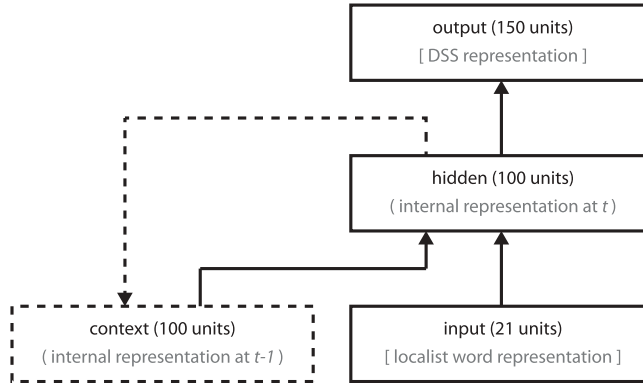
output (150 units)
[ DSS representation ]

hidden (100 units)
( internal representation at $t$ )

context (100 units)
( internal representation at $t$-$1$ )

input (21 units)
[ localist word representation ]